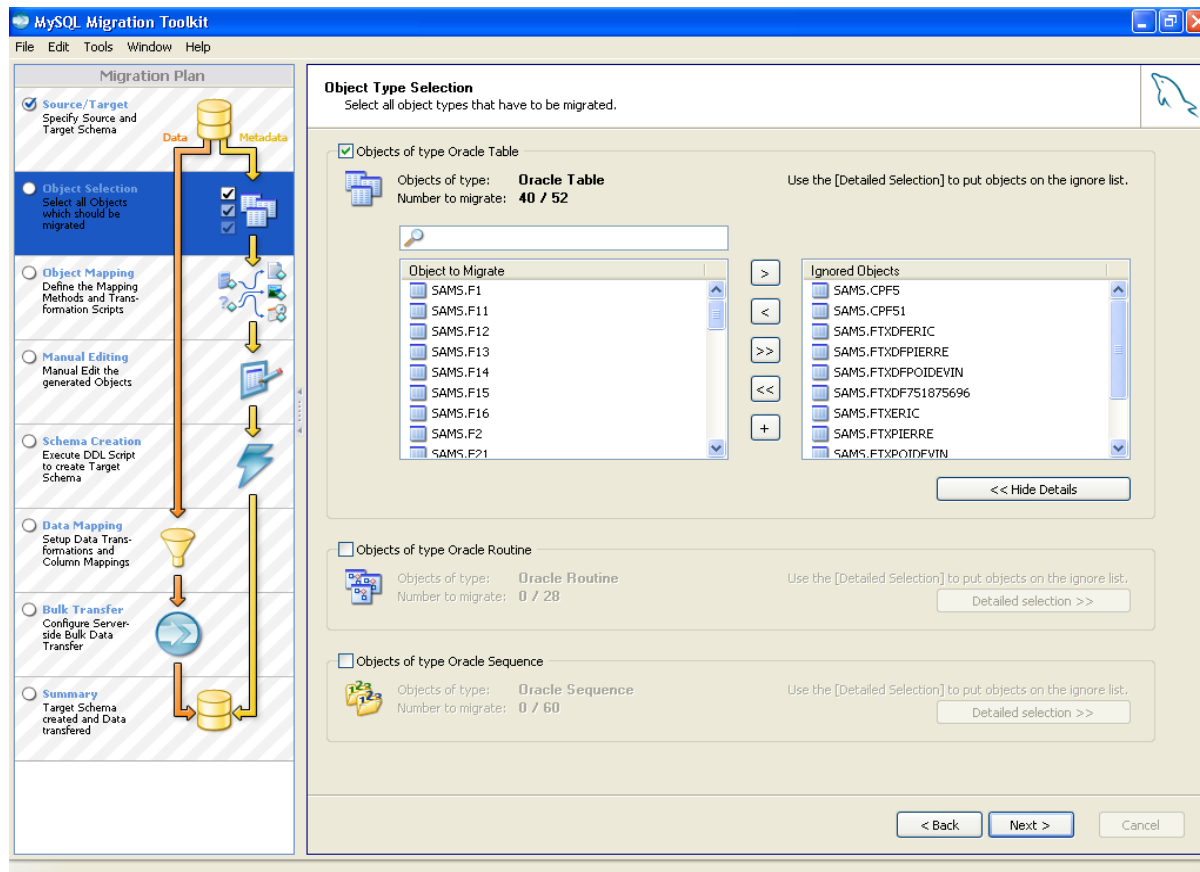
MySQL Migration Toolkit

File Edit Tools Window Help

Migration Plan

Source/Target
Specify Source and Target Schema

Data Metadata

Object Selection
Select all Objects which should be migrated

Object Mapping
Define the Mapping Methods and Transformation Scripts

Manual Editing
Manual Edit the generated Objects

Schema Creation
Execute DDL Script to create Target Schema

Data Mapping
Setup Data Transformations and Column Mappings

Bulk Transfer
Configure Serverside Bulk Data Transfer

Summary
Target Schema created and Data transfered

Object Type Selection
Select all object types that have to be migrated.

Objects of type Oracle Table

Objects of type: Oracle Table
Number to migrate: 40 / 52

Use the [Detailed Selection] to put objects on the ignore list.

| Object to Migrate |
|---|
| SAMS.F1 |
| SAMS.F11 |
| SAMS.F12 |
| SAMS.F13 |
| SAMS.F14 |
| SAMS.F15 |
| SAMS.F16 |
| SAMS.F2 |
| SAMS.F21 |

>
<
>>
<<
+

| Ignored Objects |
|---|
| SAMS.CPF5 |
| SAMS.CPF51 |
| SAMS.FTXDFERIC |
| SAMS.FTXDFPIERRE |
| SAMS.FTXDFPOIDEVIN |
| SAMS.FTXDF751875696 |
| SAMS.FTXERIC |
| SAMS.FTXPIERRE |
| SAMS.FTXPOIDEVIN |

<< Hide Details

Objects of type Oracle Routine

Objects of type: Oracle Routine
Number to migrate: 0 / 28

Use the [Detailed Selection] to put objects on the ignore list.

Detailed selection >>

Objects of type Oracle Sequence

Objects of type: Oracle Sequence
Number to migrate: 0 / 60

Use the [Detailed Selection] to put objects on the ignore list.

Detailed selection >>

< Back
Next >
Cancel